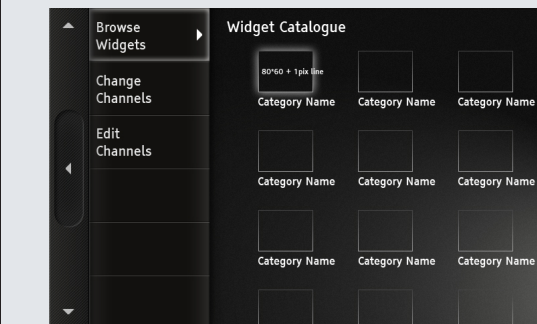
Browse Widgets

Change Channels

Edit Channels

Widget Catalogue

80*60 + 1pix line

| Category Name | Category Name | Category Name |
|---|---|---|
| Category Name | Category Name | Category Name |
| Category Name | Category Name | Category Name |